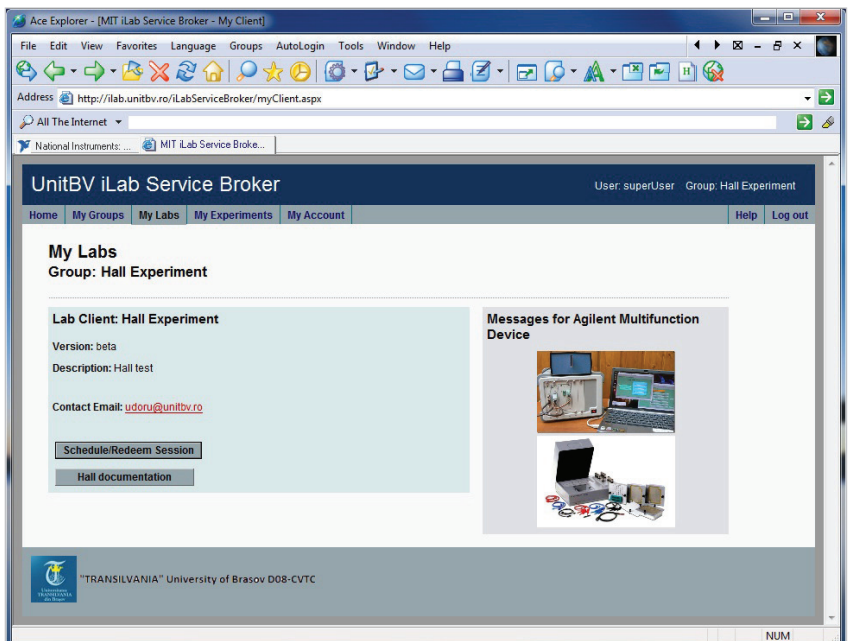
Ace Explorer - [MIT iLab Service Broker - My Client]

File Edit View Favorites Language Groups AutoLogin Tools Window Help

Address http://ilab.unitbv.ro/iLabServiceBroker/myClient.aspx

All The Internet

National Instruments: ... MIT iLab Service Broke...

UnitBV iLab Service Broker

User: superUser Group: Hall Experiment

Home My Groups My Labs My Experiments My Account Help Log out

My Labs
Group: Hall Experiment

Lab Client: Hall Experiment

Version: beta

Description: Hall test

Contact Email: udoru@unitbv.ro

Schedule/Redeem Session

Hall documentation

Messages for Agilent Multifunction Device

"TRANSILVANIA" University of Brasov D08-CVTC

NUM